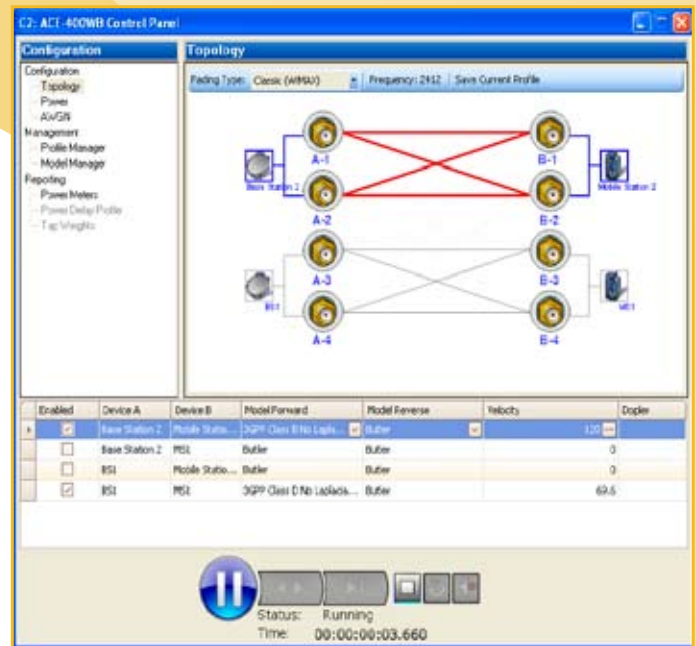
C2: ACE-400WB Control Panel

Configuration

Configuration
Topology
Power
AWGN
Management
Profile Manager
Model Manager
Reporting
Power Meters
Power Delay Profile
Tap Weights

Topology

Fading Type: Classic (WiMAX) Frequency: 2412 Save Current Profile

A-1
A-2
B-1
B-2
Base Station 2
Mobile Station 2
A-3
A-4
B-3
B-4
BS1
MS1

| | Enabled | Device A | Device B | Model Forward | Model Reverse | Velocity | Dopler |
|---|---|---|---|---|---|---|---|
| ▸ | ☑ | Base Station 2 | Mobile Statio... | 3GPP Class D No Lapla... | Butler | 120 | |
| | ☐ | Base Station 2 | MS1 | Butler | Butler | 0 | |
| | ☐ | BS1 | Mobile Statio... | Butler | Butler | 0 | |
| | ☑ | BS1 | MS1 | 3GPP Class D No Laplacia... | Butler | 69.6 | |

Status: Running
Time: 00:00:00:03.660